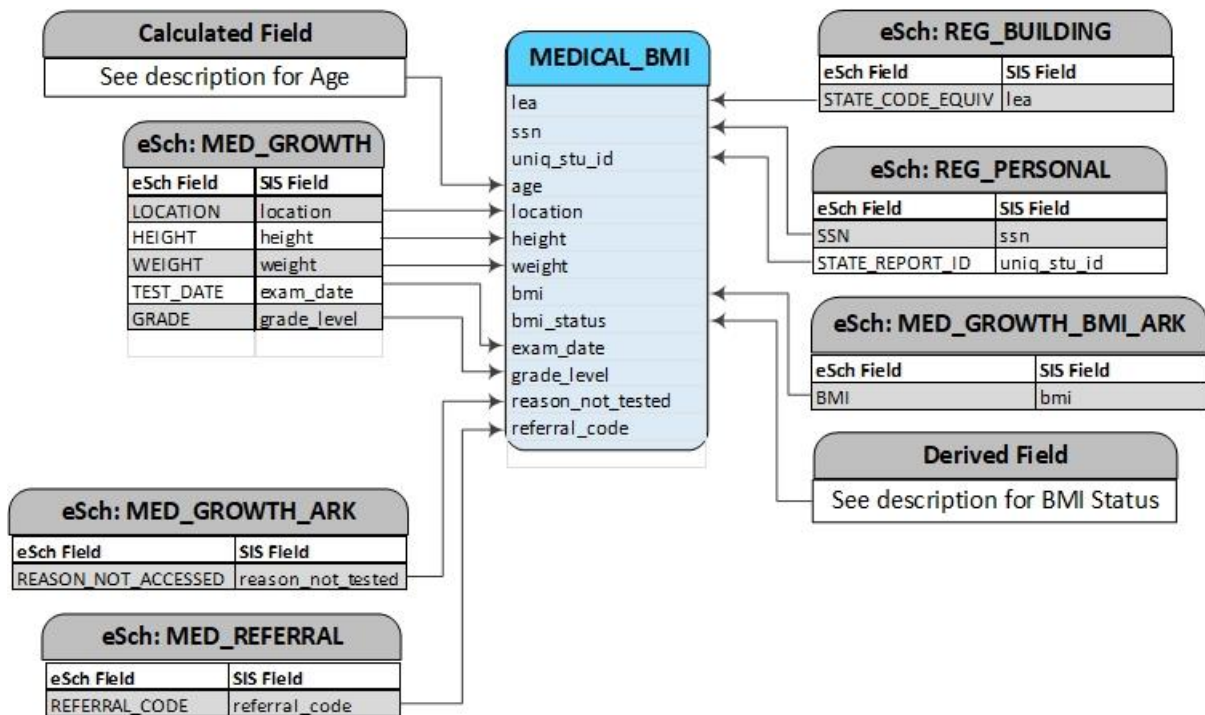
Calculated Field

See description for Age

eSch: MED_GROWTH

| eSch Field | SIS Field |
|---|---|
| LOCATION | location |
| HEIGHT | height |
| WEIGHT | weight |
| TEST_DATE | exam_date |
| GRADE | grade_level |

MEDICAL_BMI

lea
ssn
uniq_stu_id
age
location
height
weight
bmi
bmi_status
exam_date
grade_level
reason_not_tested
referral_code

eSch: REG_BUILDING

| eSch Field | SIS Field |
|---|---|
| STATE_CODE_EQUIV | lea |

eSch: REG_PERSONAL

| eSch Field | SIS Field |
|---|---|
| SSN | ssn |
| STATE_REPORT_ID | uniq_stu_id |

eSch: MED_GROWTH_BMI_ARK

| eSch Field | SIS Field |
|---|---|
| BMI | bmi |

Derived Field

See description for BMI Status

eSch: MED_GROWTH_ARK

| eSch Field | SIS Field |
|---|---|
| REASON_NOT_ACCESSED | reason_not_tested |

eSch: MED_REFERRAL

| eSch Field | SIS Field |
|---|---|
| REFERRAL_CODE | referral_code |